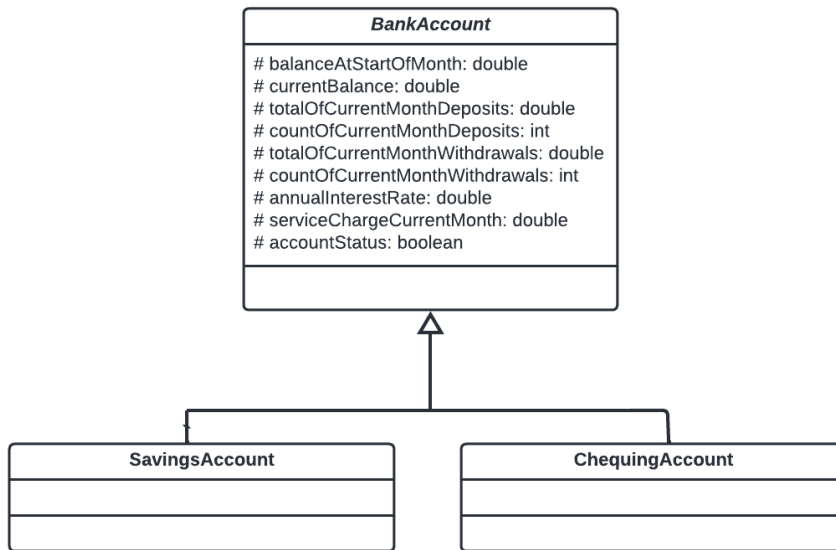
BankAccount

# balanceAtStartOfMonth: double
# currentBalance: double
# totalOfCurrentMonthDeposits: double
# countOfCurrentMonthDeposits: int
# totalOfCurrentMonthWithdrawals: double
# countOfCurrentMonthWithdrawals: int
# annualInterestRate: double
# serviceChargeCurrentMonth: double
# accountStatus: boolean

SavingsAccount

ChequingAccount